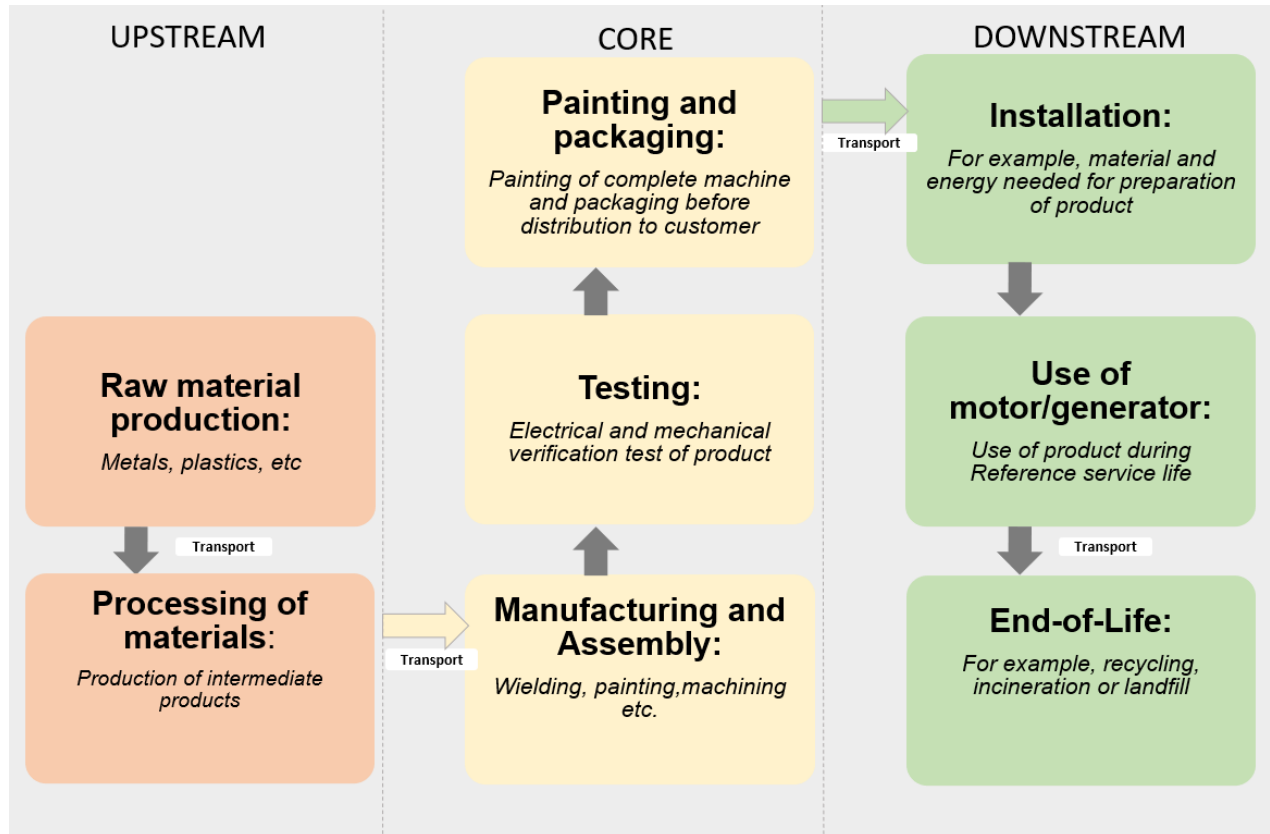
UPSTREAM

Raw material production:

Metals, plastics, etc

Transport

Processing of materials:

Production of intermediate products

Transport

CORE

Painting and packaging:

Painting of complete machine and packaging before distribution to customer

Testing:

Electrical and mechanical verification test of product

Manufacturing and Assembly:

Wielding, painting,machining etc.

Transport

DOWNSTREAM

Installation:

For example, material and energy needed for preparation of product

Use of motor/generator:

Use of product during Reference service life

Transport

End-of-Life:

For example, recycling, incineration or landfill